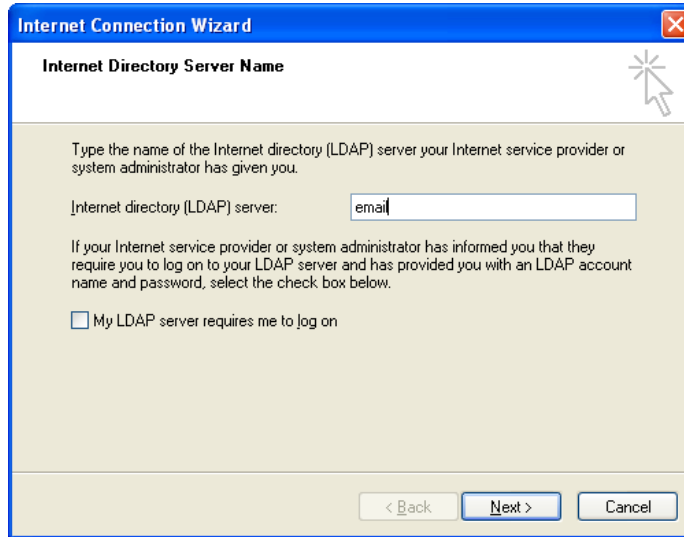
Internet Connection Wizard

Internet Directory Server Name

Type the name of the Internet directory (LDAP) server your Internet service provider or system administrator has given you.

Internet directory (LDAP) server: email

If your Internet service provider or system administrator has informed you that they require you to log on to your LDAP server and has provided you with an LDAP account name and password, select the check box below.

My LDAP server requires me to log on

< Back Next > Cancel